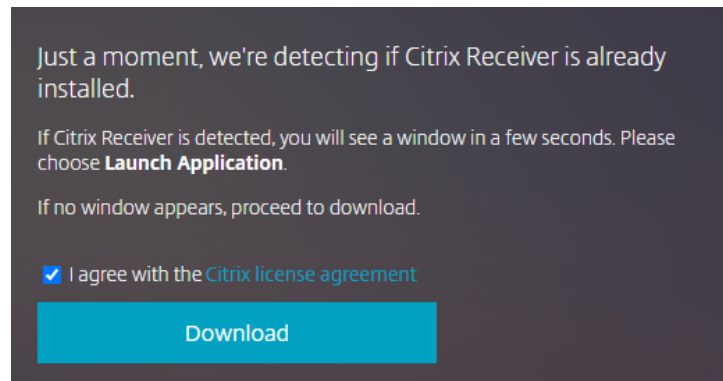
Just a moment, we're detecting if Citrix Receiver is already installed.

If Citrix Receiver is detected, you will see a window in a few seconds. Please choose **Launch Application**.

If no window appears, proceed to download.

I agree with the Citrix license agreement

Download